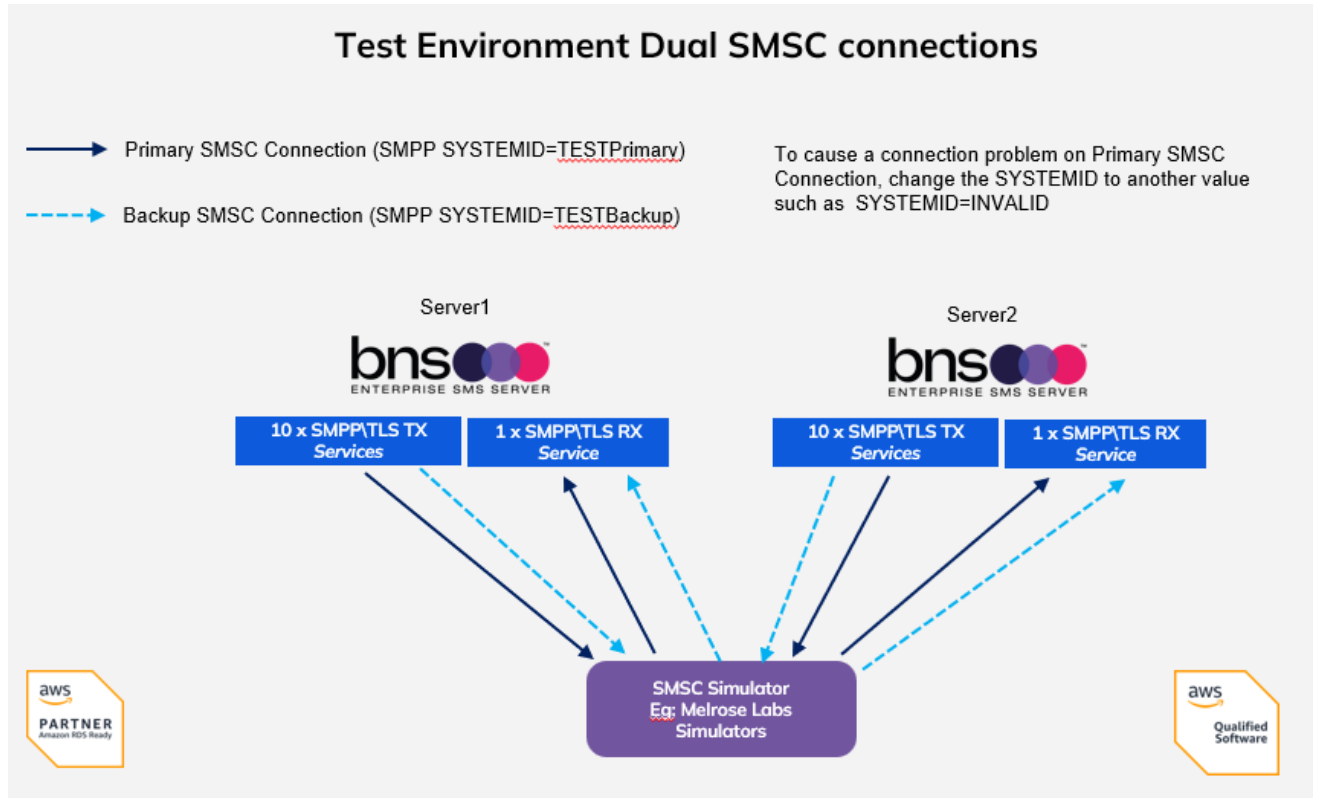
Test Environment Dual SMSC connections

Primary SMSC Connection (SMPP SYSTEMID=TESTPrimary)

Backup SMSC Connection (SMPP SYSTEMID=TESTBackup)

To cause a connection problem on Primary SMSC Connection, change the SYSTEMID to another value such as SYSTEMID=INVALID

Server1

bns
ENTERPRISE SMS SERVER

10 x SMPP\TLS TX Services

1 x SMPP\TLS RX Service

Server2

bns
ENTERPRISE SMS SERVER

10 x SMPP\TLS TX Services

1 x SMPP\TLS RX Service

SMSC Simulator
Eg: Melrose Labs Simulators

aws
PARTNER
Amazon RDS Ready

aws
Qualified Software